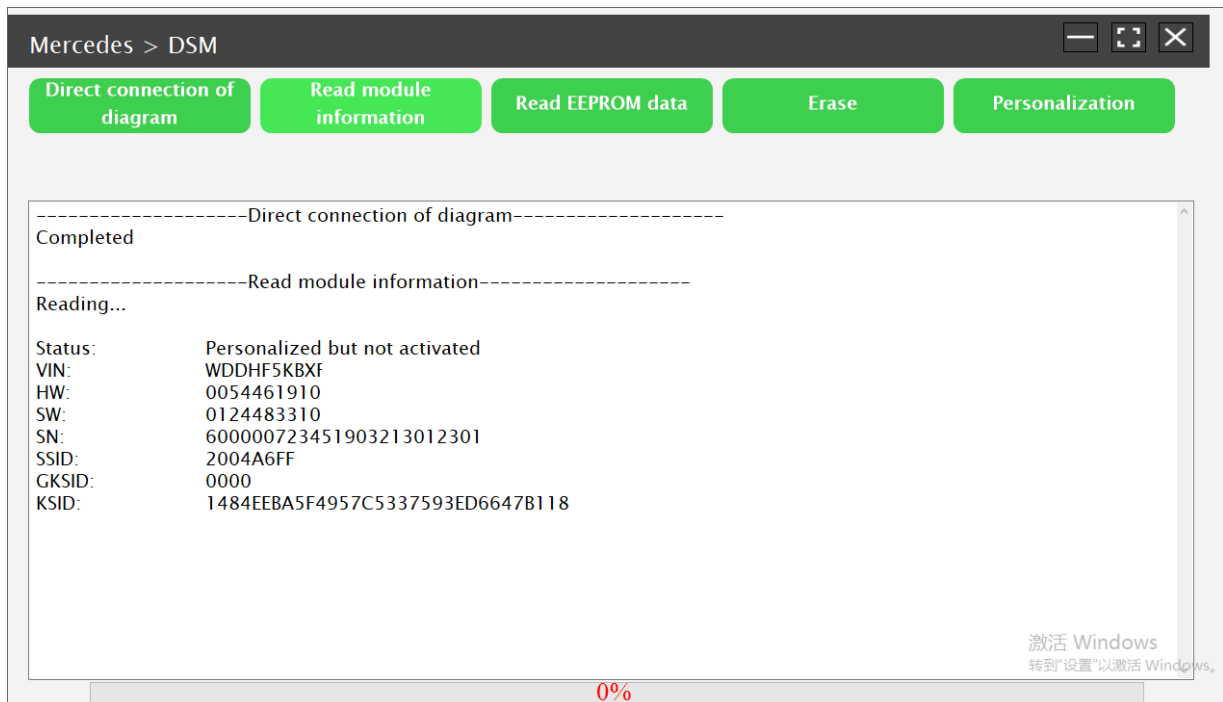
Mercedes > DSM

Direct connection of diagram

Read module information

Read EEPROM data

Erase

Personalization

--------------------Direct connection of diagram--------------------
Completed

--------------------Read module information--------------------
Reading...

| | |
|---|---|
| Status: | Personalized but not activated |
| VIN: | WDDHF5KBXF |
| HW: | 0054461910 |
| SW: | 0124483310 |
| SN: | 60000072345190321301230​1 |
| SSID: | 2004A6FF |
| GKSID: | 0000 |
| KSID: | 1484EEBA5F4957C5337593ED6647B118 |

激活 Windows
转到"设置"以激活 Windows。

0%